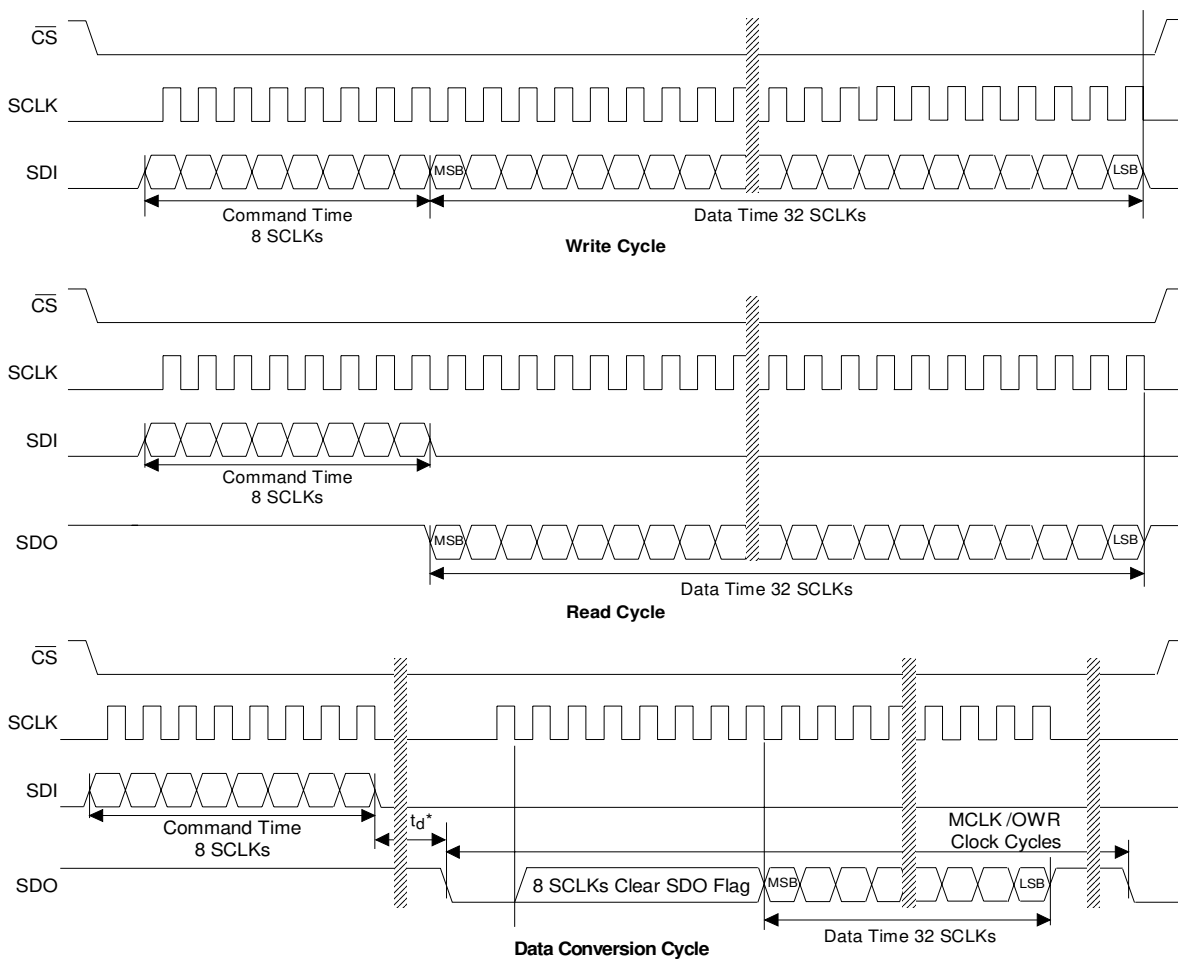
$\overline{CS}$

SCLK

SDI

MSB

LSB

Command Time
8 SCLKs

Data Time 32 SCLKs

**Write Cycle**

$\overline{CS}$

SCLK

SDI

Command Time
8 SCLKs

SDO

MSB

LSB

Data Time 32 SCLKs

**Read Cycle**

$\overline{CS}$

SCLK

SDI

Command Time
8 SCLKs

$t_d$*

MCLK /OWR
Clock Cycles

SDO

8 SCLKs Clear SDO Flag

MSB

LSB

Data Time 32 SCLKs

**Data Conversion Cycle**